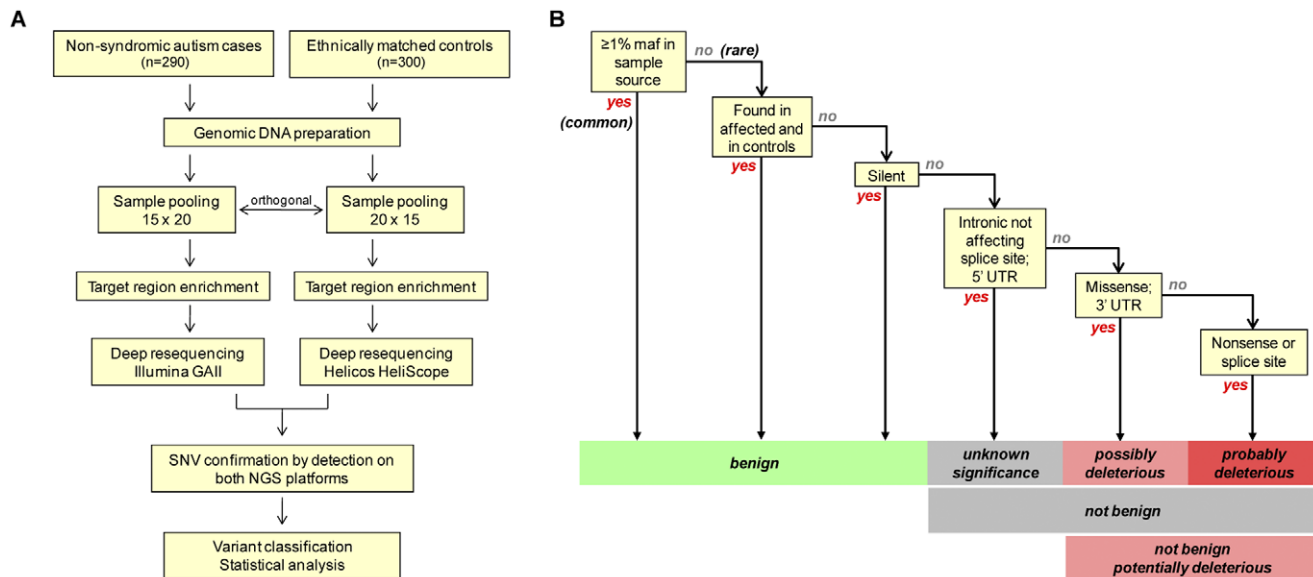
A

Non-syndromic autism cases (n=290)

Ethnically matched controls (n=300)

Genomic DNA preparation

Sample pooling 15 x 20

orthogonal

Sample pooling 20 x 15

Target region enrichment

Target region enrichment

Deep resequencing Illumina GAII

Deep resequencing Helicos HeliScope

SNV confirmation by detection on both NGS platforms

Variant classification Statistical analysis

B

≥1% maf in sample source

no (rare)

yes (common)

Found in affected and in controls

no

yes

Silent

no

yes

Intronic not affecting splice site; 5' UTR

no

yes

Missense; 3' UTR

no

yes

Nonsense or splice site

yes

benign

unknown significance

possibly deleterious

probably deleterious

not benign

not benign potentially deleterious